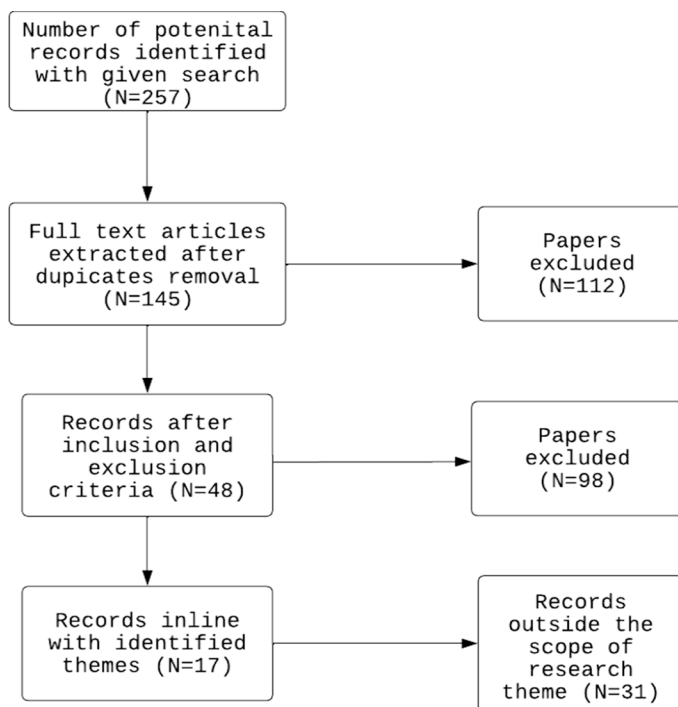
Number of potenital records identified with given search (N=257)

Full text articles extracted after dupicates removal (N=145)

Papers excluded (N=112)

Records after inclusion and exclusion criteria (N=48)

Papers excluded (N=98)

Records inline with identified themes (N=17)

Records outside the scope of research theme (N=31)